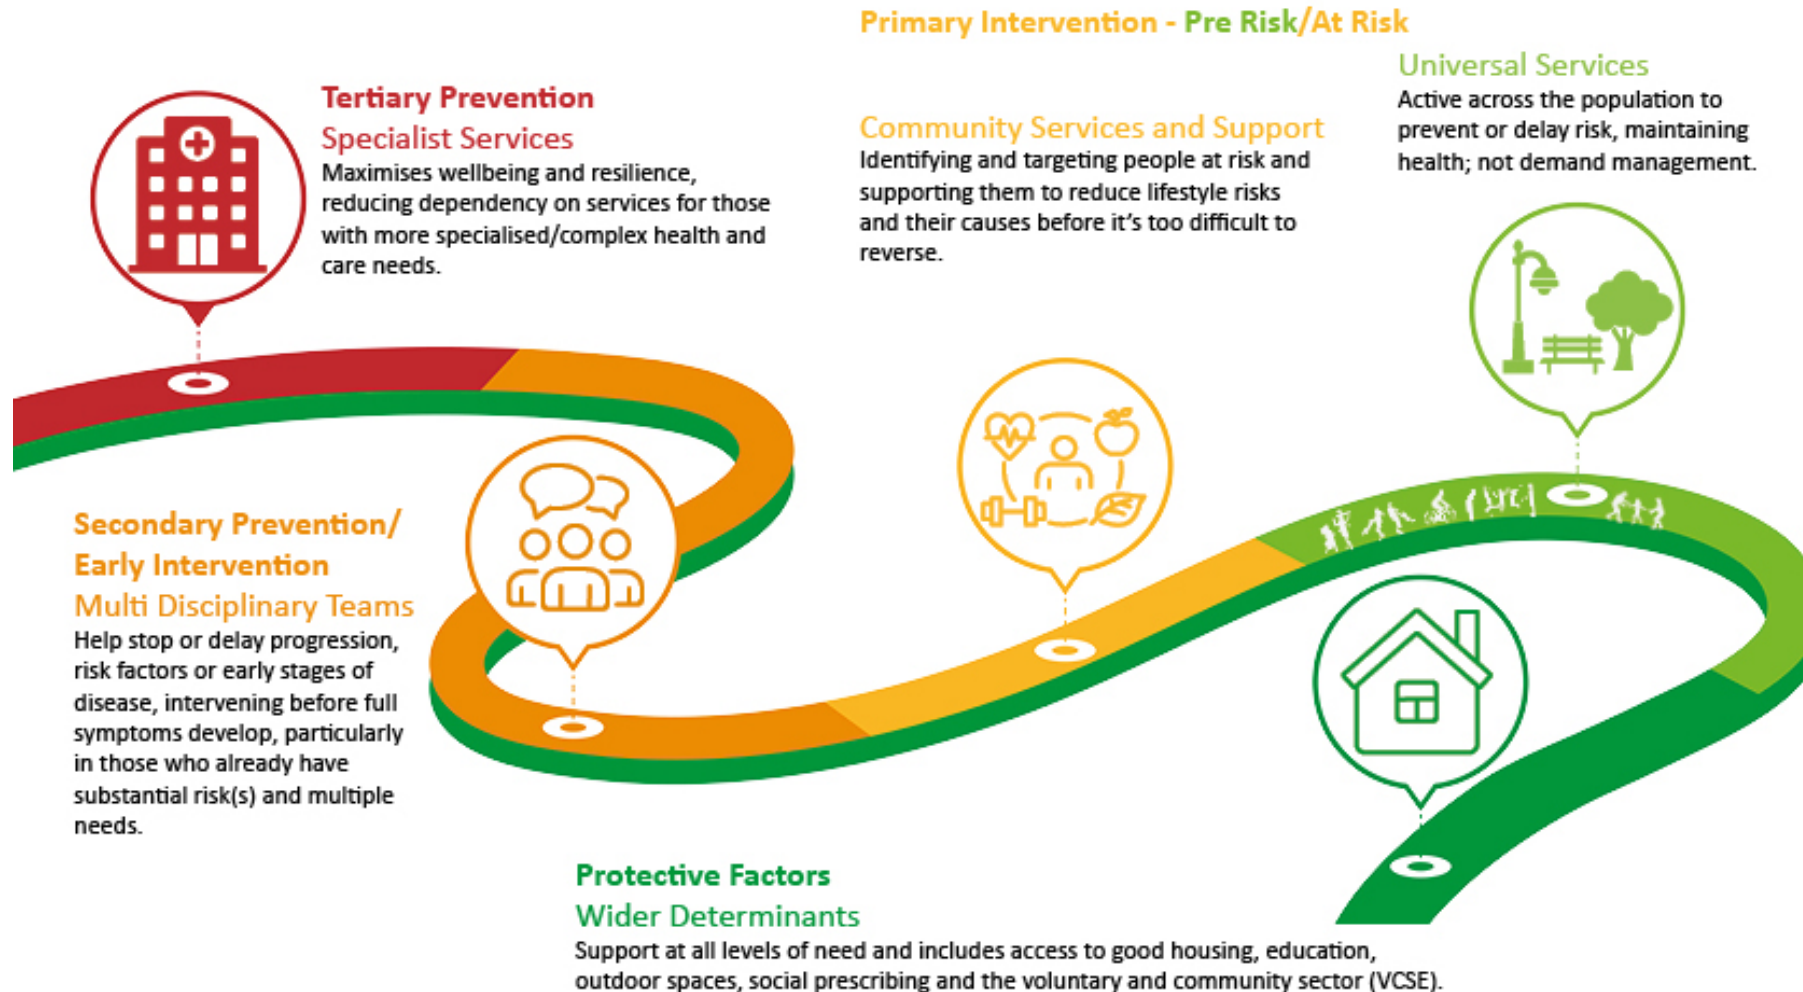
Primary Intervention - Pre Risk/At Risk

Universal Services
Active across the population to prevent or delay risk, maintaining health; not demand management.

Tertiary Prevention
Specialist Services
Maximises wellbeing and resilience, reducing dependency on services for those with more specialised/complex health and care needs.

Community Services and Support
Identifying and targeting people at risk and supporting them to reduce lifestyle risks and their causes before it's too difficult to reverse.

Secondary Prevention/ Early Intervention
Multi Disciplinary Teams
Help stop or delay progression, risk factors or early stages of disease, intervening before full symptoms develop, particularly in those who already have substantial risk(s) and multiple needs.

Protective Factors
Wider Determinants
Support at all levels of need and includes access to good housing, education, outdoor spaces, social prescribing and the voluntary and community sector (VCSE).